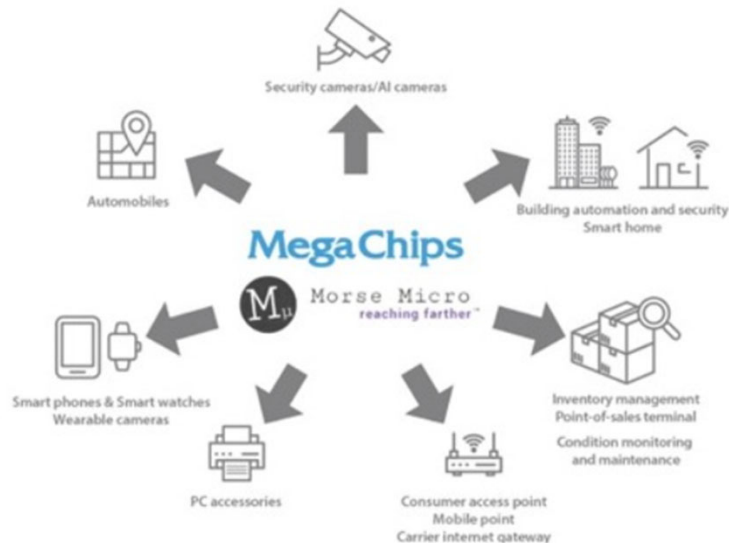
Security cameras/AI cameras

Automobiles

Building automation and security
Smart home

MegaChips

Mμ Morse Micro
reaching farther™

Smart phones & Smart watches
Wearable cameras

Inventory management
Point-of-sales terminal

Condition monitoring
and maintenance

PC accessories

Consumer access point
Mobile point
Carrier internet gateway